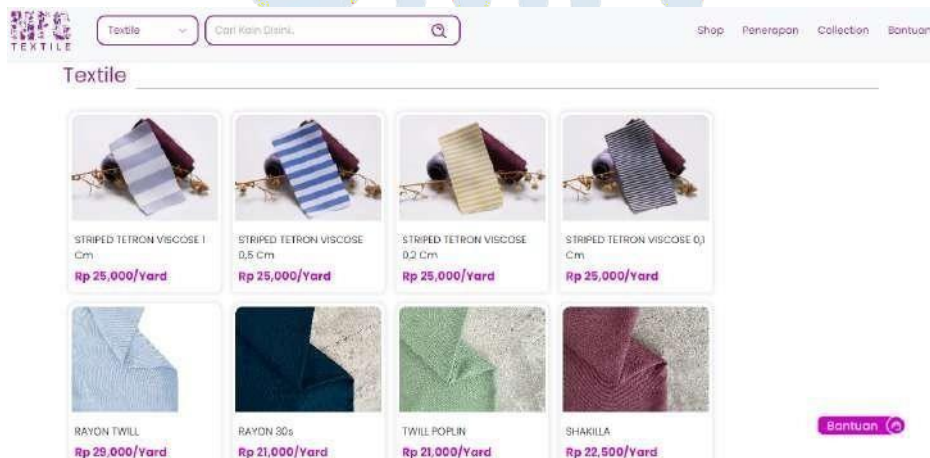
TEXTILE

Textile

Cari Kain Disini..

Shop Penerapan Collection Bantuan

Textile

STRIPED TETRON VISCOSE 1 Cm
Rp 25,000/Yard

STRIPED TETRON VISCOSE 0,5 Cm
Rp 25,000/Yard

STRIPED TETRON VISCOSE 0,2 Cm
Rp 25,000/Yard

STRIPED TETRON VISCOSE 0,1 Cm
Rp 25,000/Yard

RAYON TWILL
Rp 29,000/Yard

RAYON 30s
Rp 21,000/Yard

TWILL POPLIN
Rp 21,000/Yard

SHAKILLA
Rp 22,500/Yard

Bantuan